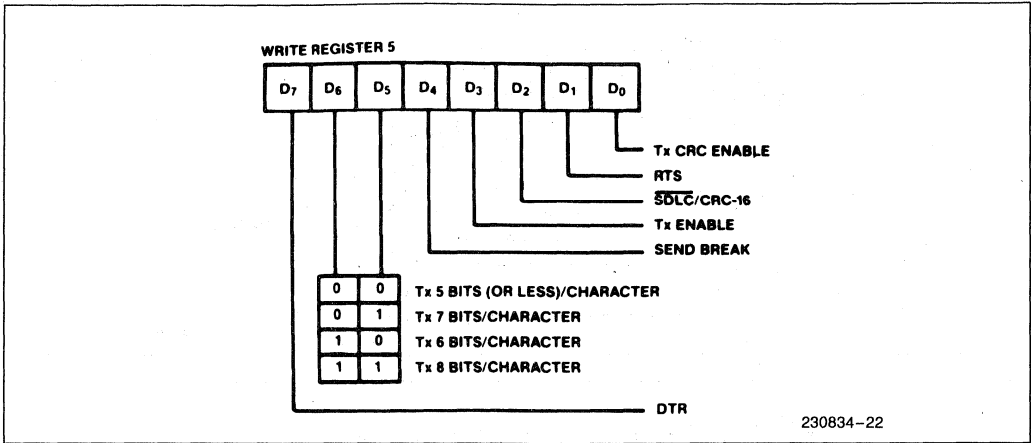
WRITE REGISTER 5

$D_7$ $D_6$ $D_5$ $D_4$ $D_3$ $D_2$ $D_1$ $D_0$

Tx CRC ENABLE
RTS
$\overline{\text{SDLC}}$/CRC-16
Tx ENABLE
SEND BREAK

| | | |
|---|---|---|
| 0 | 0 | Tx 5 BITS (OR LESS)/CHARACTER |
| 0 | 1 | Tx 7 BITS/CHARACTER |
| 1 | 0 | Tx 6 BITS/CHARACTER |
| 1 | 1 | Tx 8 BITS/CHARACTER |

DTR

230834–22